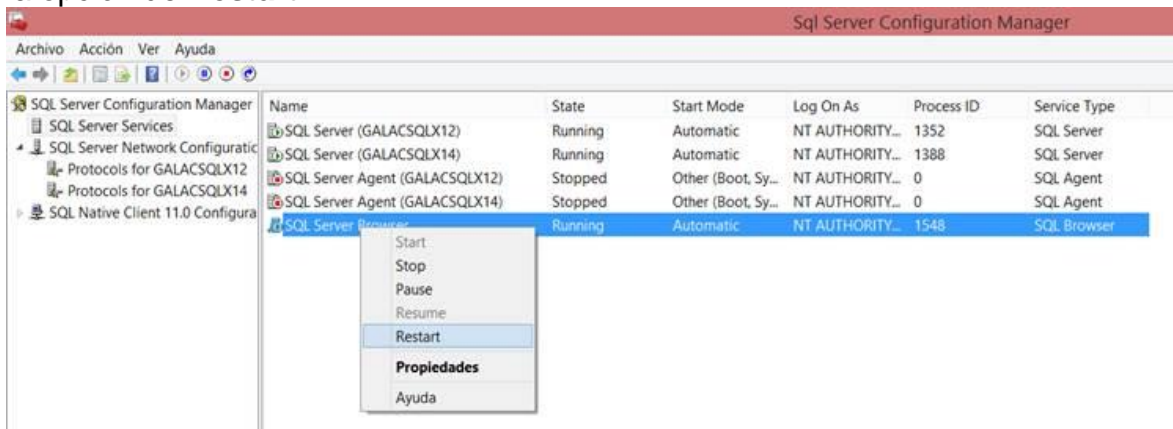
Sql Server Configuration Manager

Archivo Acción Ver Ayuda

SQL Server Configuration Manager
SQL Server Services
SQL Server Network Configuratic
Protocols for GALACSQLX12
Protocols for GALACSQLX14
SQL Native Client 11.0 Configura

| Name | State | Start Mode | Log On As | Process ID | Service Type |
|---|---|---|---|---|---|
| SQL Server (GALACSQLX12) | Running | Automatic | NT AUTHORITY... | 1352 | SQL Server |
| SQL Server (GALACSQLX14) | Running | Automatic | NT AUTHORITY... | 1388 | SQL Server |
| SQL Server Agent (GALACSQLX12) | Stopped | Other (Boot, Sy... | NT AUTHORITY... | 0 | SQL Agent |
| SQL Server Agent (GALACSQLX14) | Stopped | Other (Boot, Sy... | NT AUTHORITY... | 0 | SQL Agent |
| SQL Server Browser | Running | Automatic | NT AUTHORITY... | 1548 | SQL Browser |

Start
Stop
Pause
Resume
Restart
Propiedades
Ayuda